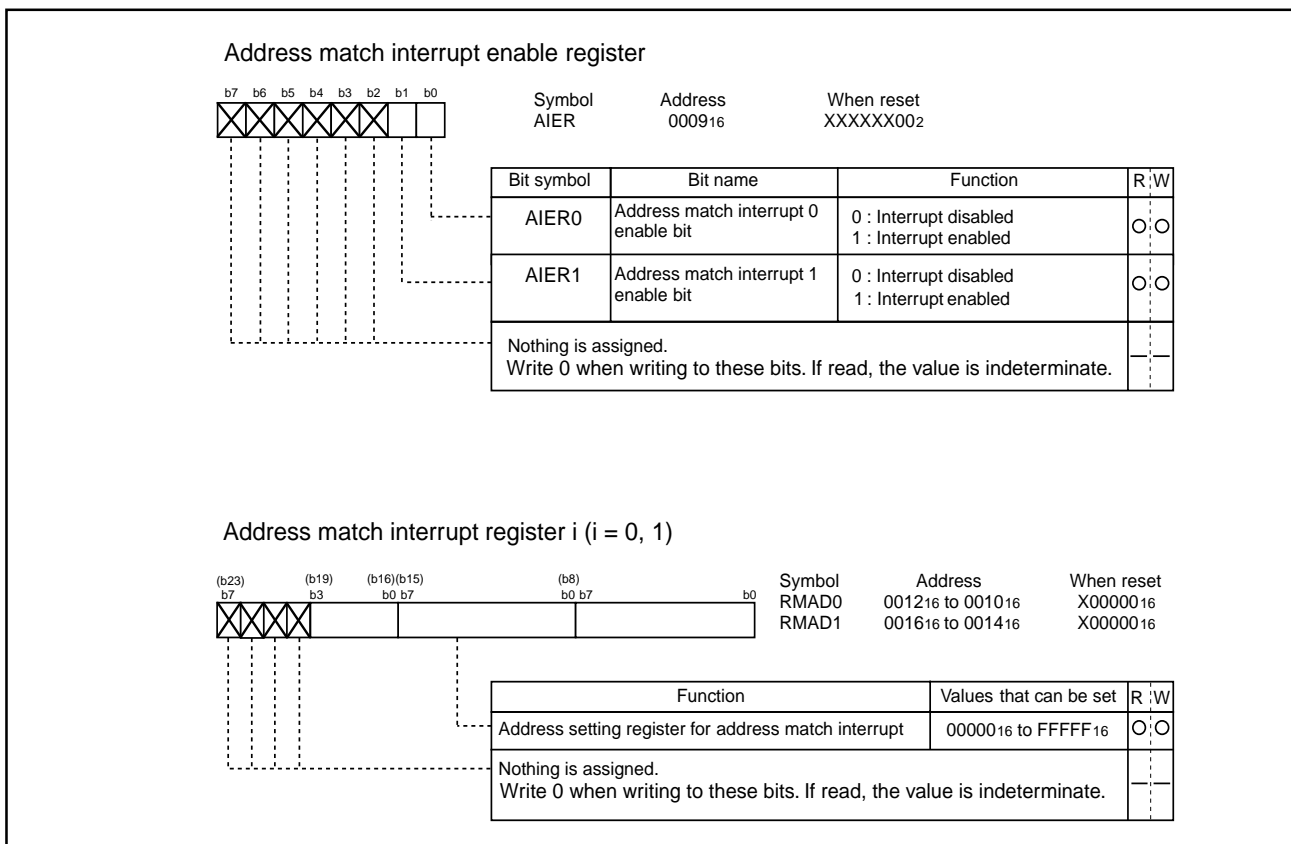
Address match interrupt enable register

b7 b6 b5 b4 b3 b2 b1 b0

Symbol AIER
Address $0009_{16}$
When reset $XXXXXX00_2$

| Bit symbol | Bit name | Function | R | W |
|---|---|---|---|---|
| AIER0 | Address match interrupt 0 enable bit | 0 : Interrupt disabled 1 : Interrupt enabled | O | O |
| AIER1 | Address match interrupt 1 enable bit | 0 : Interrupt disabled 1 : Interrupt enabled | O | O |
| Nothing is assigned. Write 0 when writing to these bits. If read, the value is indeterminate. | | | — | — |

Address match interrupt register i (i = 0, 1)

(b23) b7 (b19) b3 (b16)(b15) b0 b7 (b8) b0 b7 b0

| Symbol | Address | When reset |
|---|---|---|
| RMAD0 | $0012_{16}$ to $0010_{16}$ | $X00000_{16}$ |
| RMAD1 | $0016_{16}$ to $0014_{16}$ | $X00000_{16}$ |

| Function | Values that can be set | R | W |
|---|---|---|---|
| Address setting register for address match interrupt | $00000_{16}$ to $FFFFF_{16}$ | O | O |
| Nothing is assigned. Write 0 when writing to these bits. If read, the value is indeterminate. | | — | — |